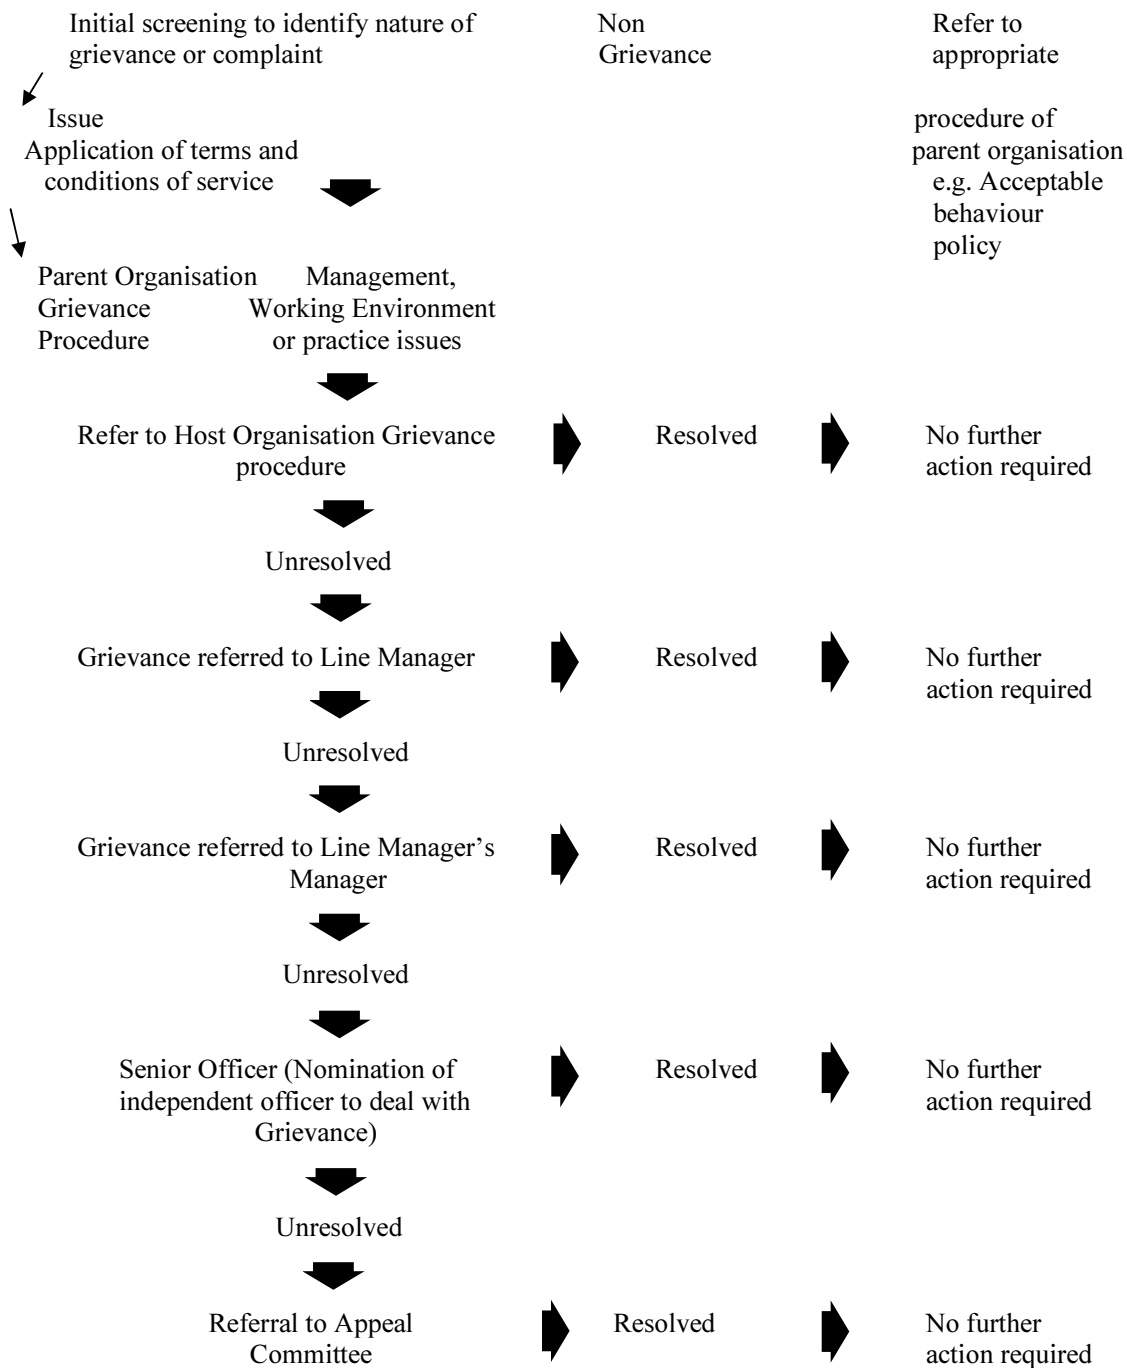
Initial screening to identify nature of grievance or complaint

Non Grievance

Refer to appropriate procedure of parent organisation e.g. Acceptable behaviour policy

Issue
Application of terms and conditions of service

Parent Organisation Grievance Procedure

Management, Working Environment or practice issues

Refer to Host Organisation Grievance procedure

Resolved

No further action required

Unresolved

Grievance referred to Line Manager

Resolved

No further action required

Unresolved

Grievance referred to Line Manager's Manager

Resolved

No further action required

Unresolved

Senior Officer (Nomination of independent officer to deal with Grievance)

Resolved

No further action required

Unresolved

Referral to Appeal Committee

Resolved

No further action required